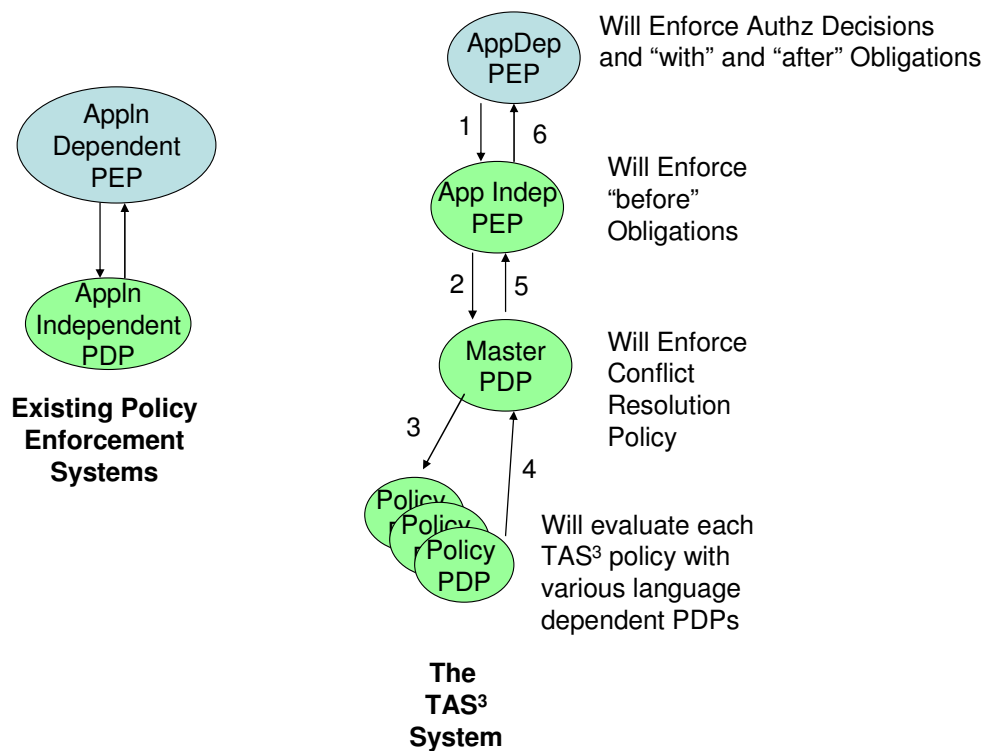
Appln Dependent PEP

Appln Independent PDP

Existing Policy Enforcement Systems

AppDep PEP

Will Enforce Authz Decisions and “with” and “after” Obligations

1

6

App Indep PEP

Will Enforce “before” Obligations

2

5

Master PDP

Will Enforce Conflict Resolution Policy

3

4

Policy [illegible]

Policy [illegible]

Policy PDP

Will evaluate each TAS$^3$ policy with various language dependent PDPs

The TAS$^3$ System